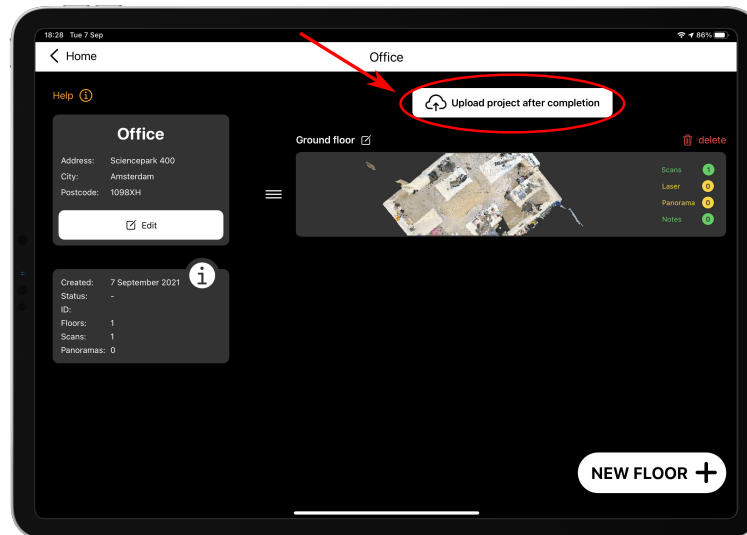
18:28 Tue 7 Sep

86%

Home

Office

Help

Upload project after completion

Office

Address: Sciencepark 400
City: Amsterdam
Postcode: 1098XH

Edit

Created: 7 September 2021
Status: -
ID:
Floors: 1
Scans: 1
Panoramas: 0

Ground floor

delete

Scans 1
Laser 0
Panorama 0
Notes 0

NEW FLOOR